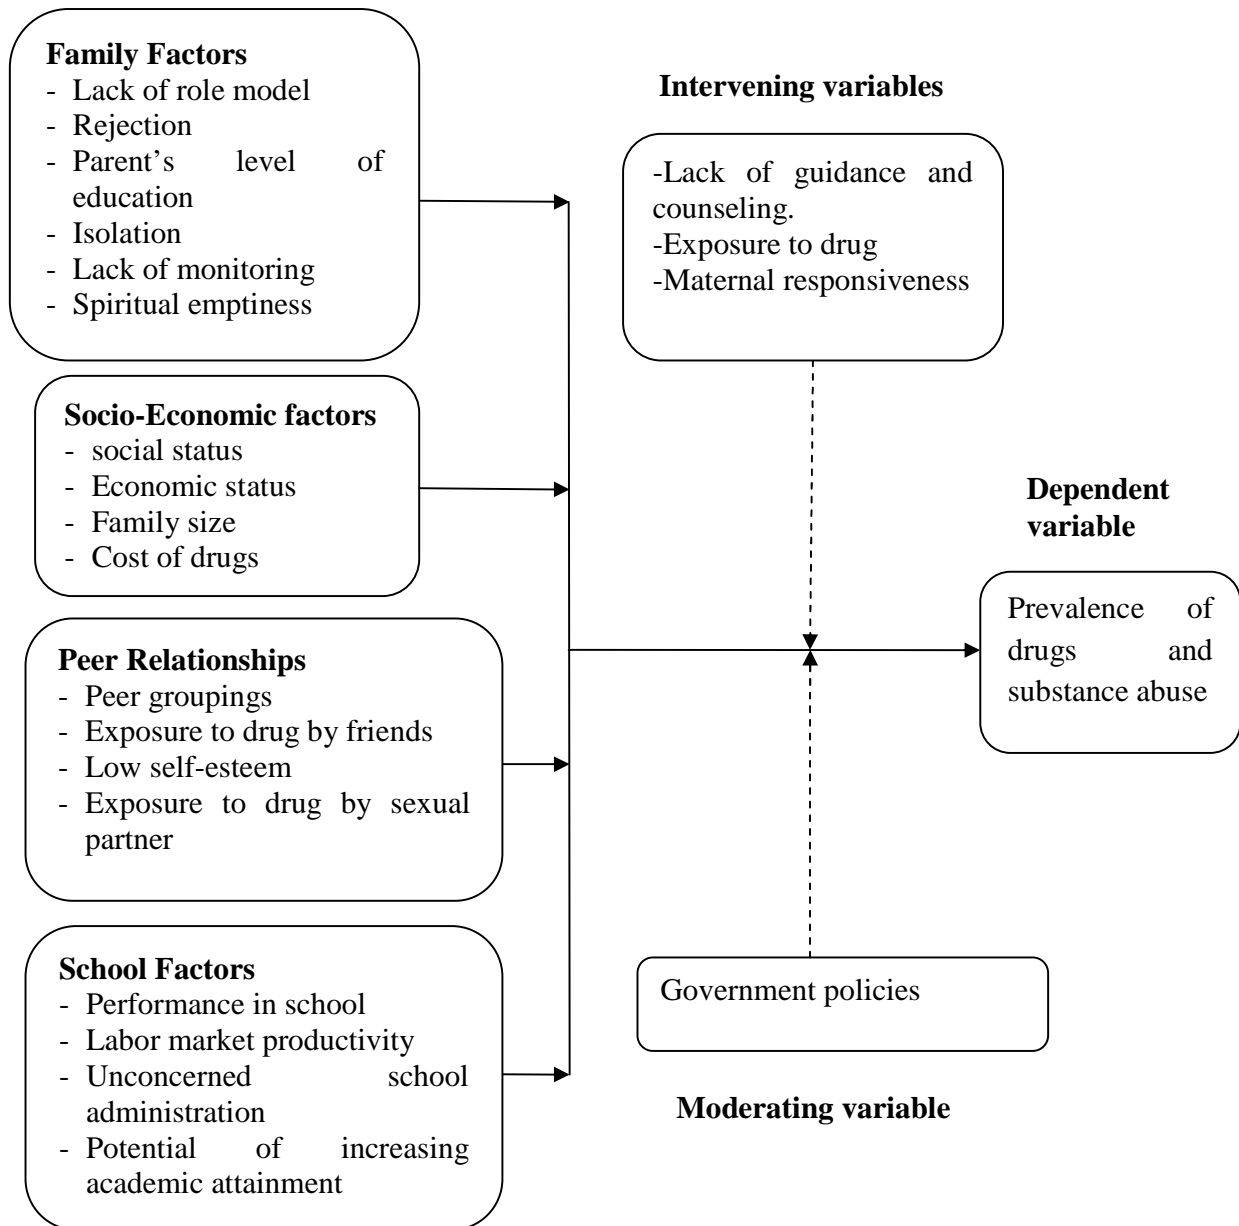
**Family Factors**
- Lack of role model
- Rejection
- Parent's level of education
- Isolation
- Lack of monitoring
- Spiritual emptiness

**Socio-Economic factors**
- social status
- Economic status
- Family size
- Cost of drugs

**Peer Relationships**
- Peer groupings
- Exposure to drug by friends
- Low self-esteem
- Exposure to drug by sexual partner

**School Factors**
- Performance in school
- Labor market productivity
- Unconcerned school administration
- Potential of increasing academic attainment

**Intervening variables**

-Lack of guidance and counseling.
-Exposure to drug
-Maternal responsiveness

**Dependent variable**

Prevalence of drugs and substance abuse

Government policies

**Moderating variable**